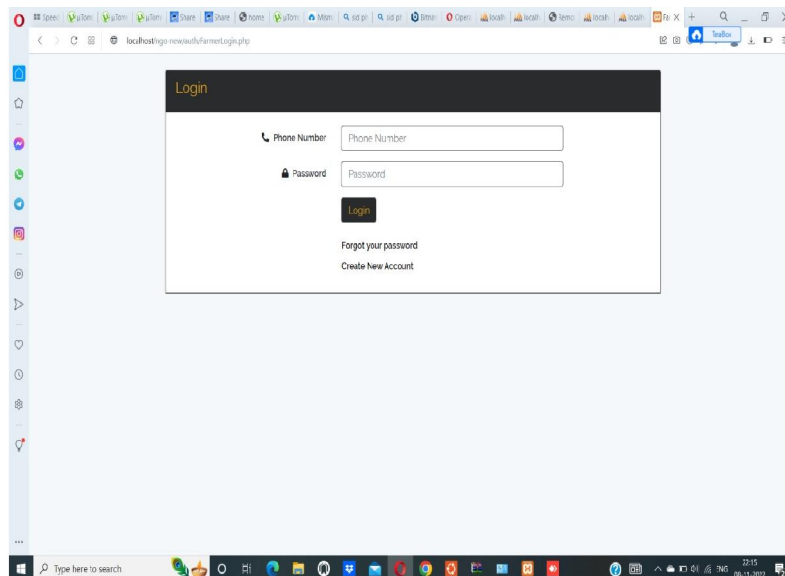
Speed | uTorre | uTorre | uTorre | Share | Share | home | uTorre | Micro | sql pl | sql pl | Bitnan | Opera | localh | localh | Remo | localh | localh | Fa X

localhost/ngo-new/auth/FarmerLogin.php

TeraBox

Login

Phone Number [Phone Number]

Password [Password]

Login

Forgot your password

Create New Account

Type here to search

ENG 22:15 08-11-2022